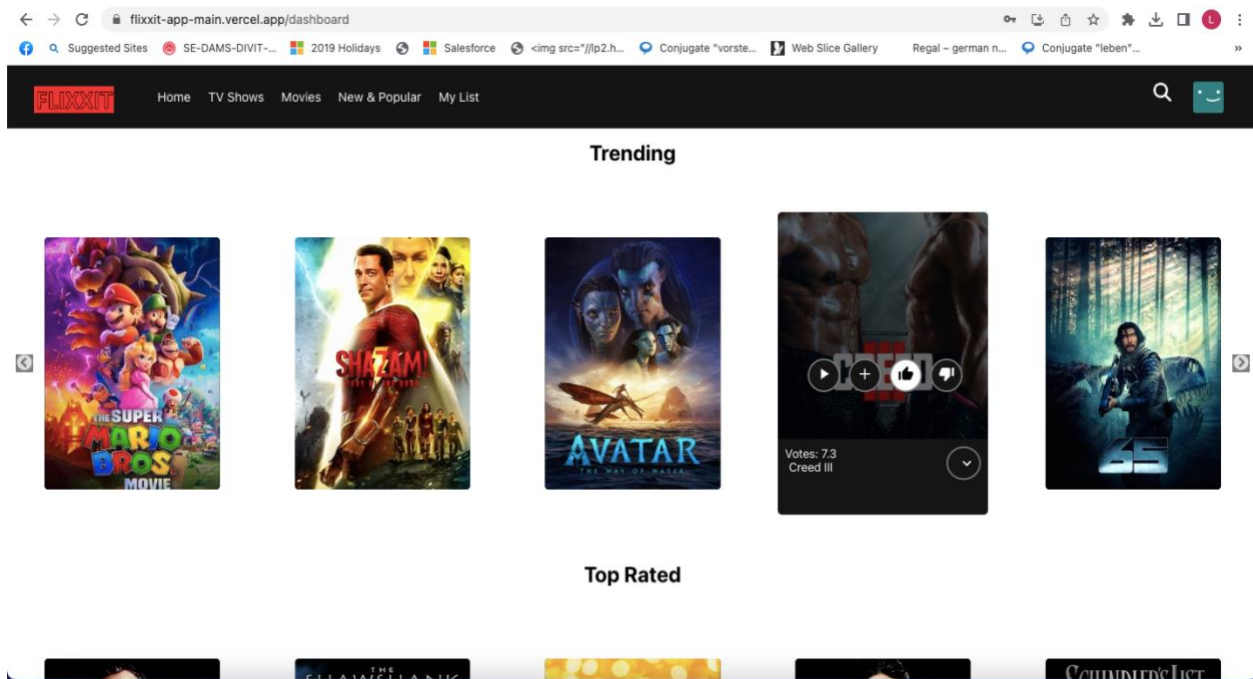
flixxit-app-main.vercel.app/dashboard

Suggested Sites SE-DAMS-DIVIT-... 2019 Holidays Salesforce <img src="//lp2.h... Conjugate "vorste... Web Slice Gallery Regal – german n... Conjugate "leben"...

FLIXXIT Home TV Shows Movies New & Popular My List

Trending

THE SUPER MARIO BROS MOVIE

SHAZAM!

AVATAR THE WAY OF WATER

Votes: 7.3
Creed III

65

Top Rated

THE SHAWSHANK

SCHINDLER'S LIST